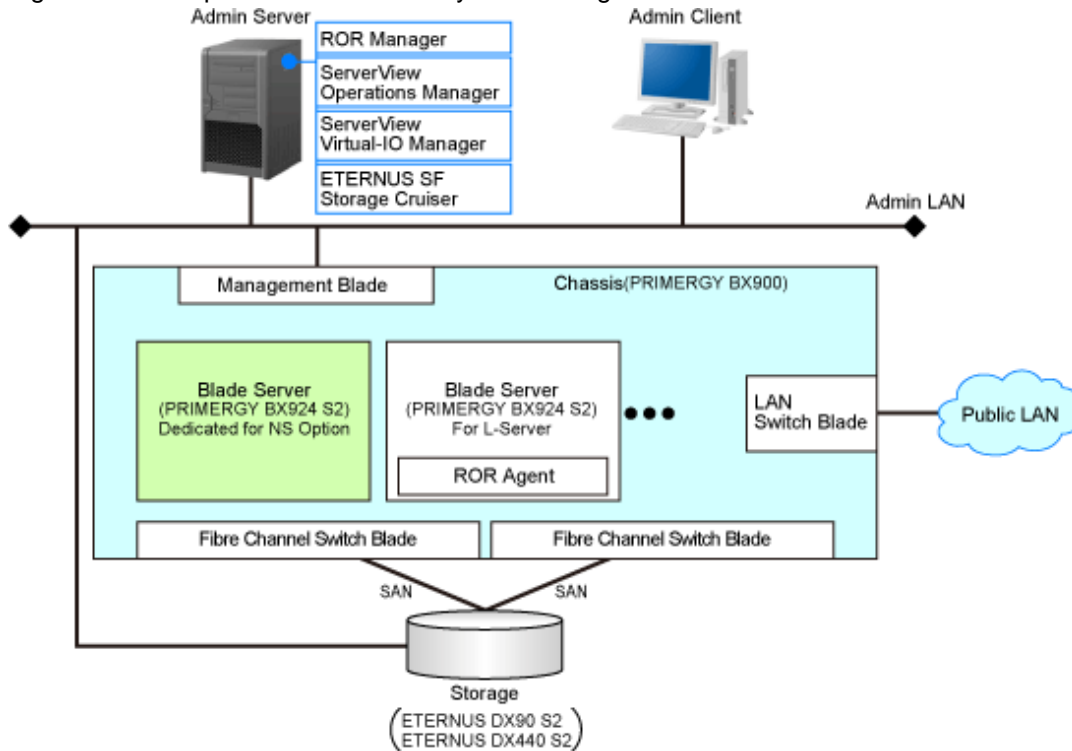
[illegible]

Admin Server

ROR Manager

ServerView Operations Manager

ServerView Virtual-IO Manager

ETERNUS SF Storage Cruiser

Admin Client

Admin LAN

Management Blade

Chassis(PRIMERGY BX900)

Blade Server (PRIMERGY BX924 S2) Dedicated for NS Option

Blade Server (PRIMERGY BX924 S2) For L-Server

ROR Agent

LAN Switch Blade

Public LAN

Fibre Channel Switch Blade

Fibre Channel Switch Blade

SAN

SAN

Storage

(ETERNUS DX90 S2 ETERNUS DX440 S2)